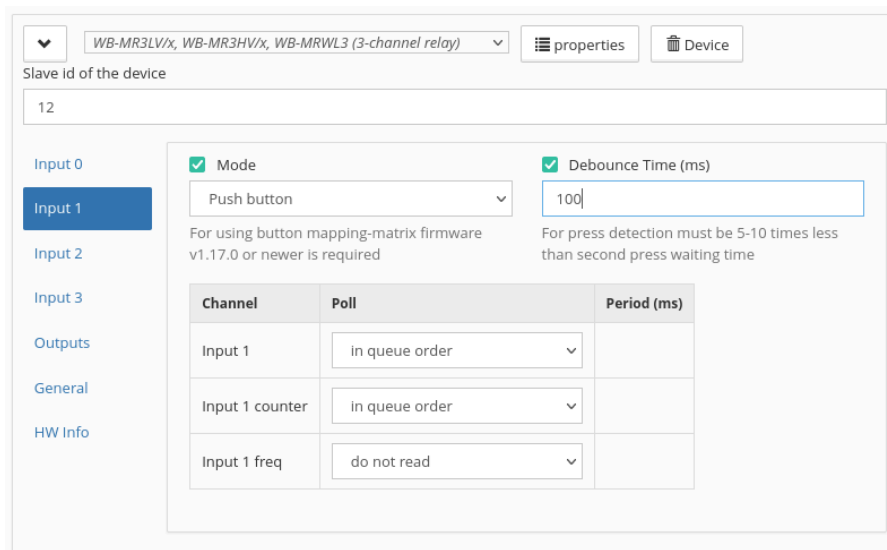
WB-MR3LV/x, WB-MR3HV/x, WB-MRWL3 (3-channel relay)

properties

Device

Slave id of the device

12

Input 0

Input 1

Input 2

Input 3

Outputs

General

HW Info

Mode

Push button

For using button mapping-matrix firmware v1.17.0 or newer is required

Debounce Time (ms)

100

For press detection must be 5-10 times less than second press waiting time

| Channel | Poll | Period (ms) |
|---|---|---|
| Input 1 | in queue order | |
| Input 1 counter | in queue order | |
| Input 1 freq | do not read | |